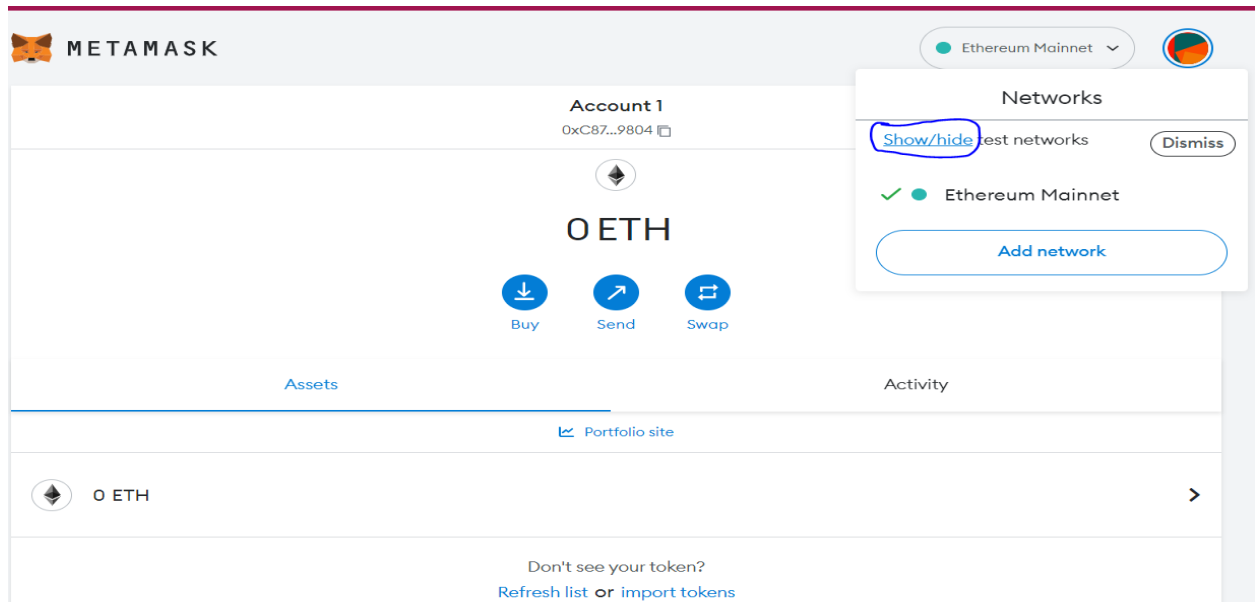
METAMASK

Ethereum Mainnet

Account 1
0xC87...9804

0 ETH

Buy Send Swap

Networks

Show/hide test networks Dismiss

Ethereum Mainnet

Add network

Assets

Activity

Portfolio site

0 ETH

Don't see your token?
Refresh list or import tokens